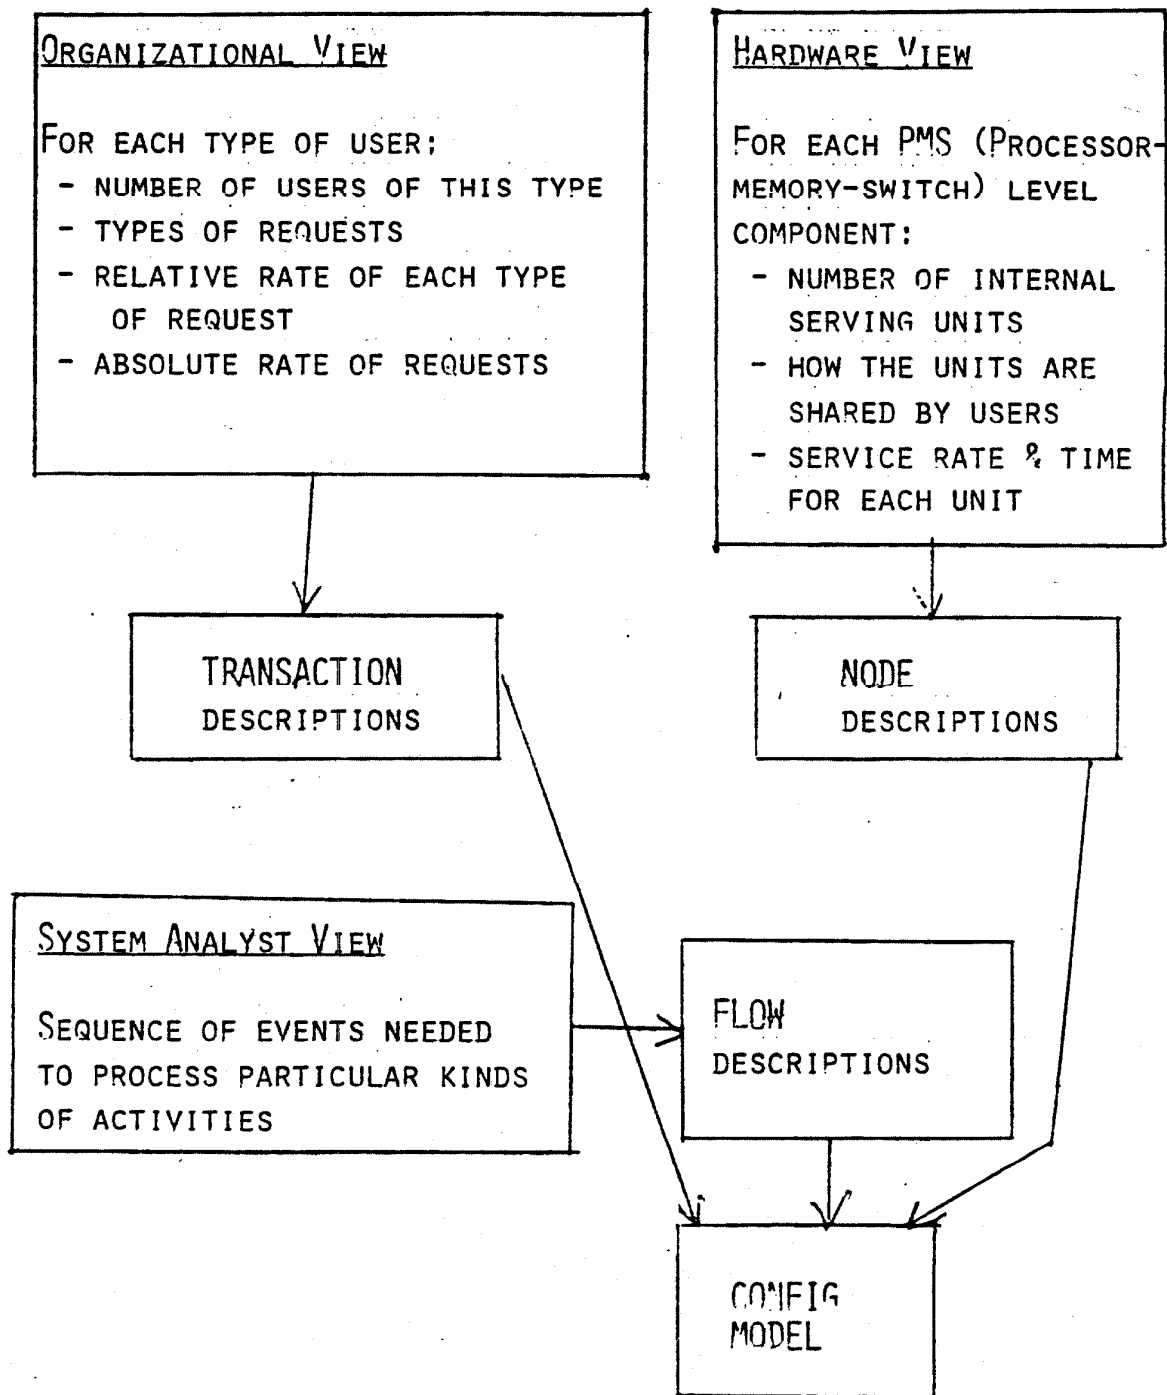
ORGANIZATIONAL VIEW

FOR EACH TYPE OF USER:
- NUMBER OF USERS OF THIS TYPE
- TYPES OF REQUESTS
- RELATIVE RATE OF EACH TYPE OF REQUEST
- ABSOLUTE RATE OF REQUESTS

HARDWARE VIEW

FOR EACH PMS (PROCESSOR-MEMORY-SWITCH) LEVEL COMPONENT:
- NUMBER OF INTERNAL SERVING UNITS
- HOW THE UNITS ARE SHARED BY USERS
- SERVICE RATE & TIME FOR EACH UNIT

TRANSACTION DESCRIPTIONS

NODE DESCRIPTIONS

SYSTEM ANALYST VIEW

SEQUENCE OF EVENTS NEEDED TO PROCESS PARTICULAR KINDS OF ACTIVITIES

FLOW DESCRIPTIONS

CONFIG MODEL